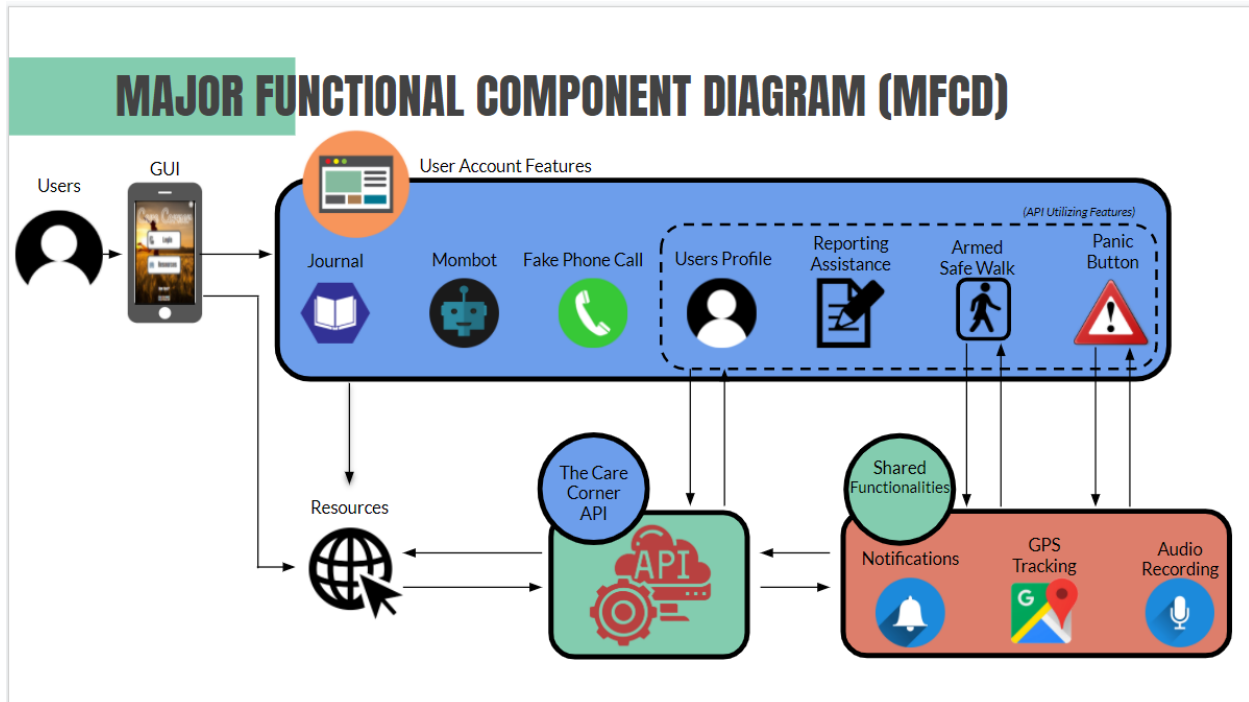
MAJOR FUNCTIONAL COMPONENT DIAGRAM (MFCD)

Users

GUI

Login

Username

User Account Features

(API Utilizing Features)

Journal

Mombot

Fake Phone Call

Users Profile

Reporting Assistance

Armed Safe Walk

Panic Button

Resources

The Care Corner API

API

Shared Functionalities

Notifications

GPS Tracking

Audio Recording